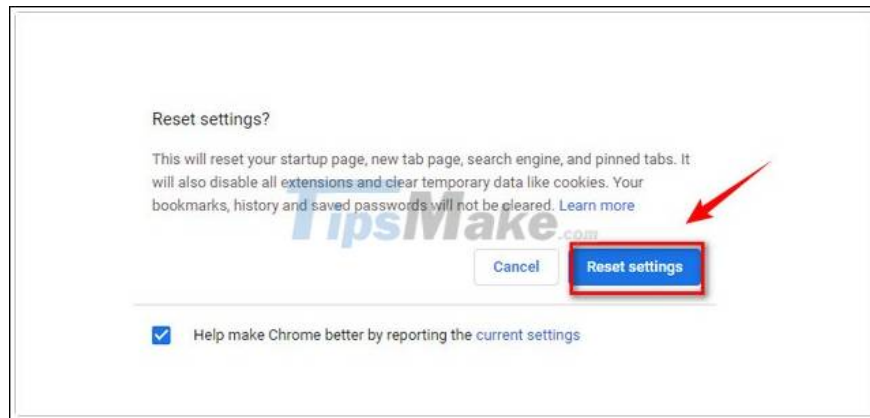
Reset settings?

This will reset your startup page, new tab page, search engine, and pinned tabs. It will also disable all extensions and clear temporary data like cookies. Your bookmarks, history and saved passwords will not be cleared. Learn more

TipsMake.com

Cancel

Reset settings

Help make Chrome better by reporting the current settings